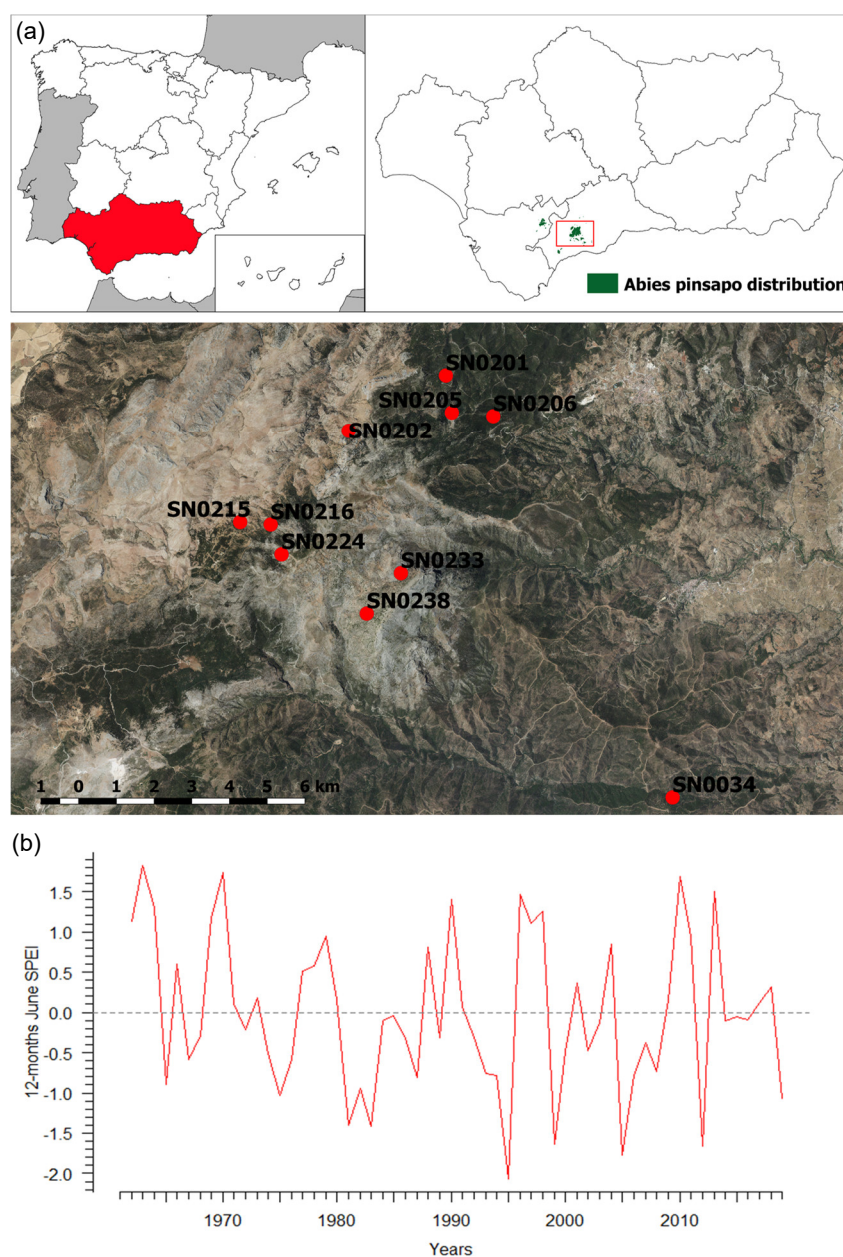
(a)

Abies pinsapo distribution

SN0201
SN0205
SN0206
SN0202
SN0215
SN0216
SN0224
SN0233
SN0238
SN0034

1 0 1 2 3 4 5 6 km

(b)

12-months June SPEI

1.5
1.0
0.5
0.0
-0.5
-1.0
-1.5
-2.0

1970 1980 1990 2000 2010

Years